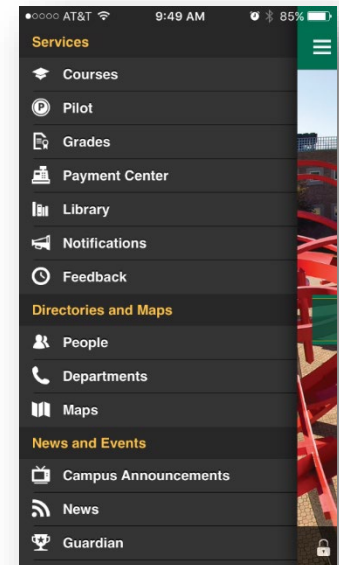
●○○○○ AT&T 9:49 AM 85%

Services

Courses

Pilot

Grades

Payment Center

Library

Notifications

Feedback

Directories and Maps

People

Departments

Maps

News and Events

Campus Announcements

News

Guardian